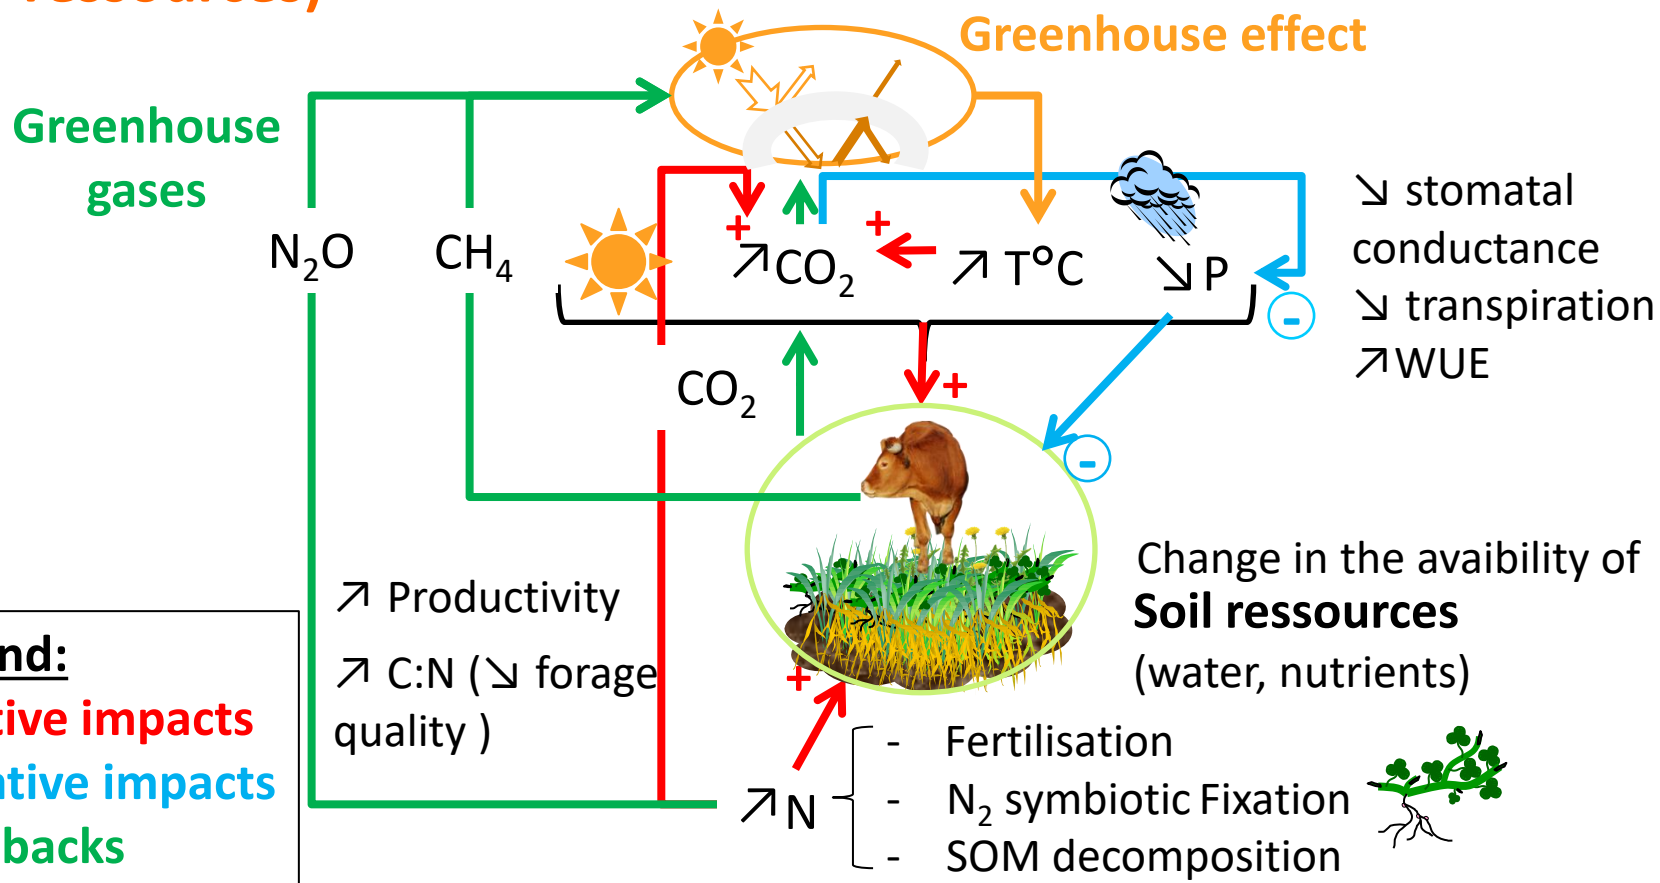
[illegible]

Greenhouse effect

Greenhouse gases

$N_2O$ $CH_4$

+ ↗$CO_2$ + ↗ T°C ↘P

↘ stomatal conductance
↘ transpiration
↗WUE

-

$CO_2$

+

-

Change in the avaibility of
**Soil ressources**
(water, nutrients)

↗ Productivity

↗ C:N (↘ forage quality )

nd:
tive impacts
ntive impacts
backs

+

↗N
- Fertilisation
- $N_2$ symbiotic Fixation
- SOM decomposition